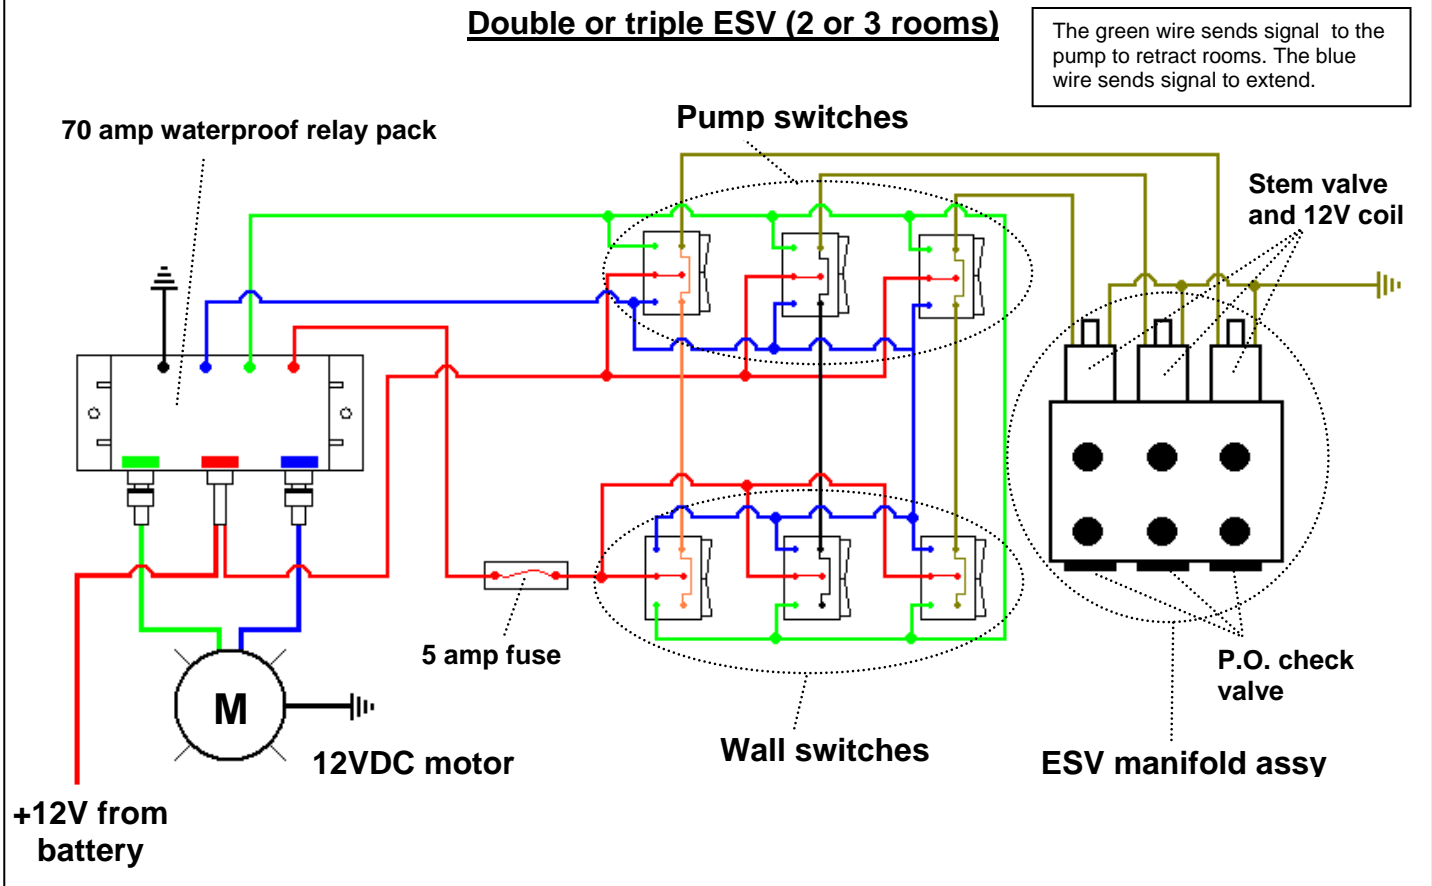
Double or triple ESV (2 or 3 rooms)

The green wire sends signal to the pump to retract rooms. The blue wire sends signal to extend.

Pump switches

70 amp waterproof relay pack

Stem valve and 12V coil

M

5 amp fuse

P.O. check valve

12VDC motor

Wall switches

ESV manifold assy

+12V from battery